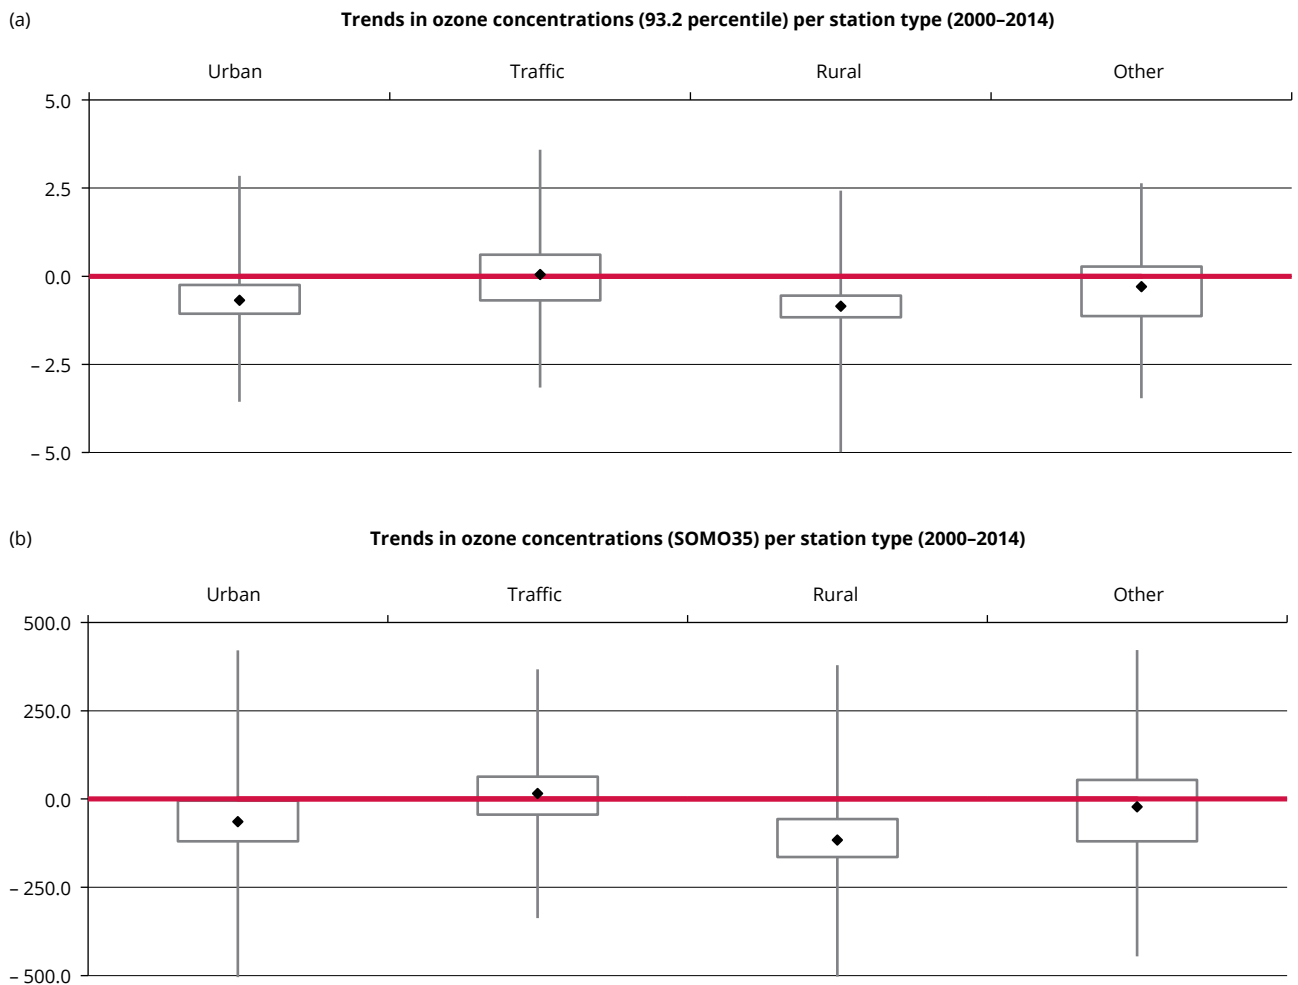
(a)

**Trends in ozone concentrations (93.2 percentile) per station type (2000–2014)**

Urban
Traffic
Rural
Other

5.0
2.5
0.0
– 2.5
– 5.0

(b)

**Trends in ozone concentrations (SOMO35) per station type (2000–2014)**

Urban
Traffic
Rural
Other

500.0
250.0
0.0
– 250.0
– 500.0